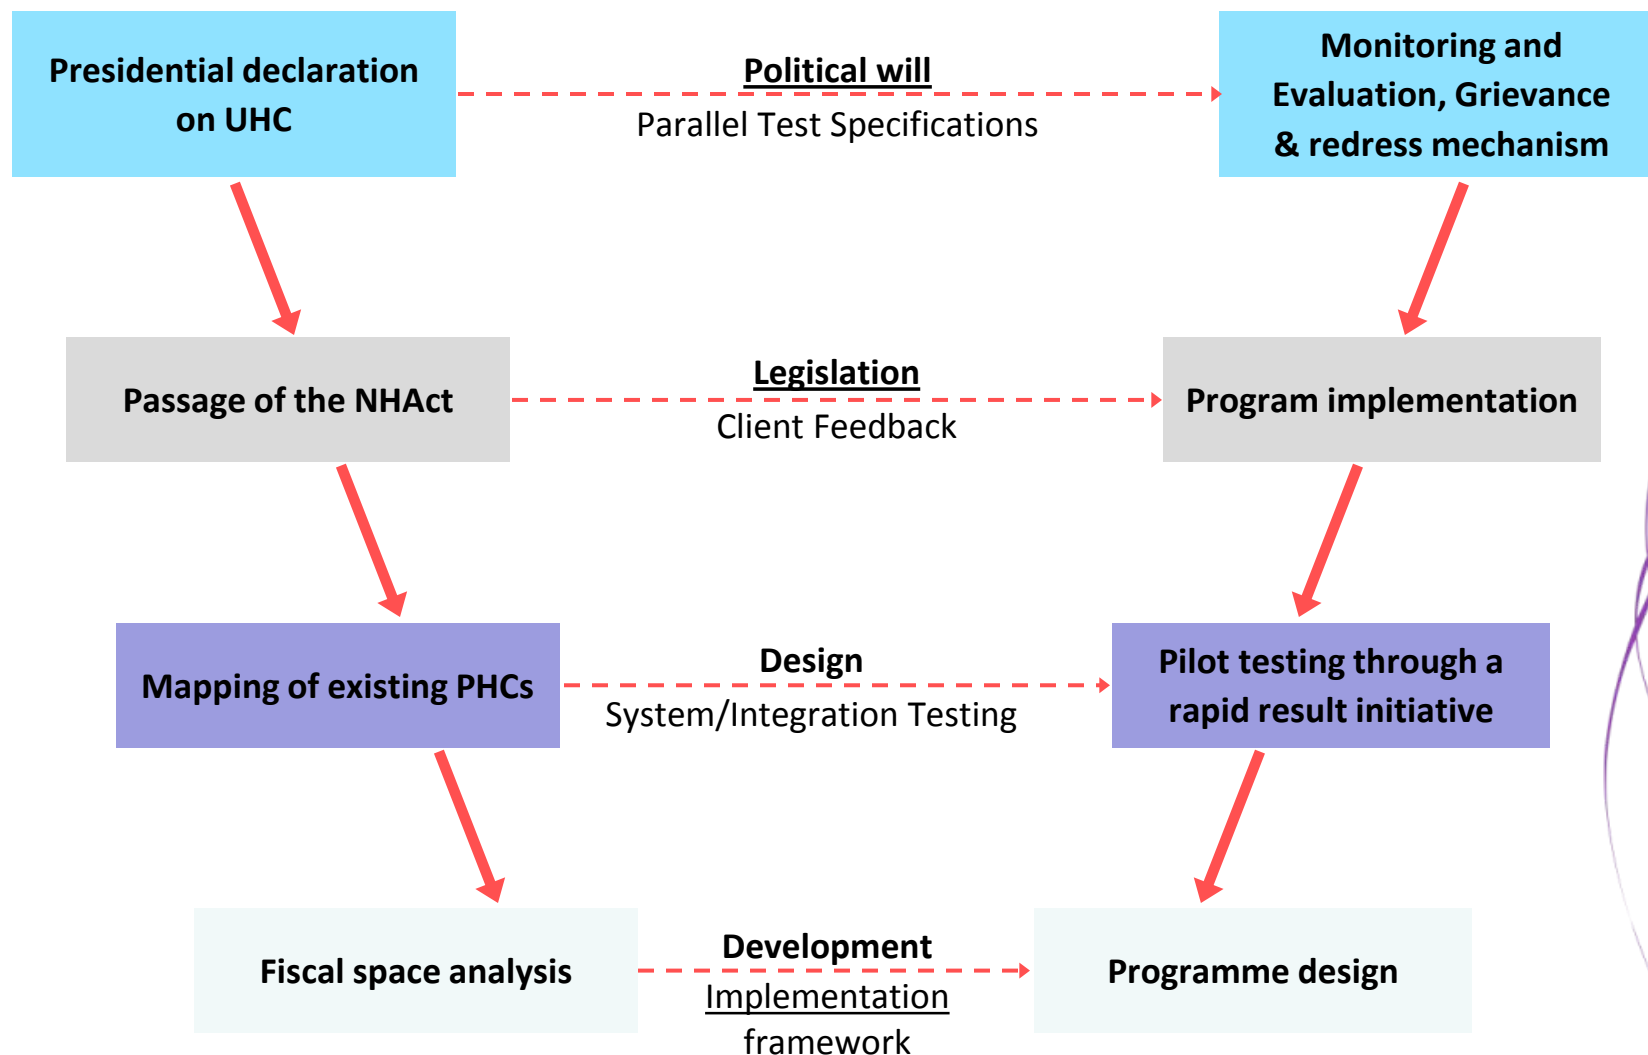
Presidential declaration on UHC

Political will

Parallel Test Specifications

Monitoring and Evaluation, Grievance & redress mechanism

Passage of the NHAct

Legislation

Client Feedback

Program implementation

Mapping of existing PHCs

Design

System/Integration Testing

Pilot testing through a rapid result initiative

Fiscal space analysis

Development

Implementation framework

Programme design